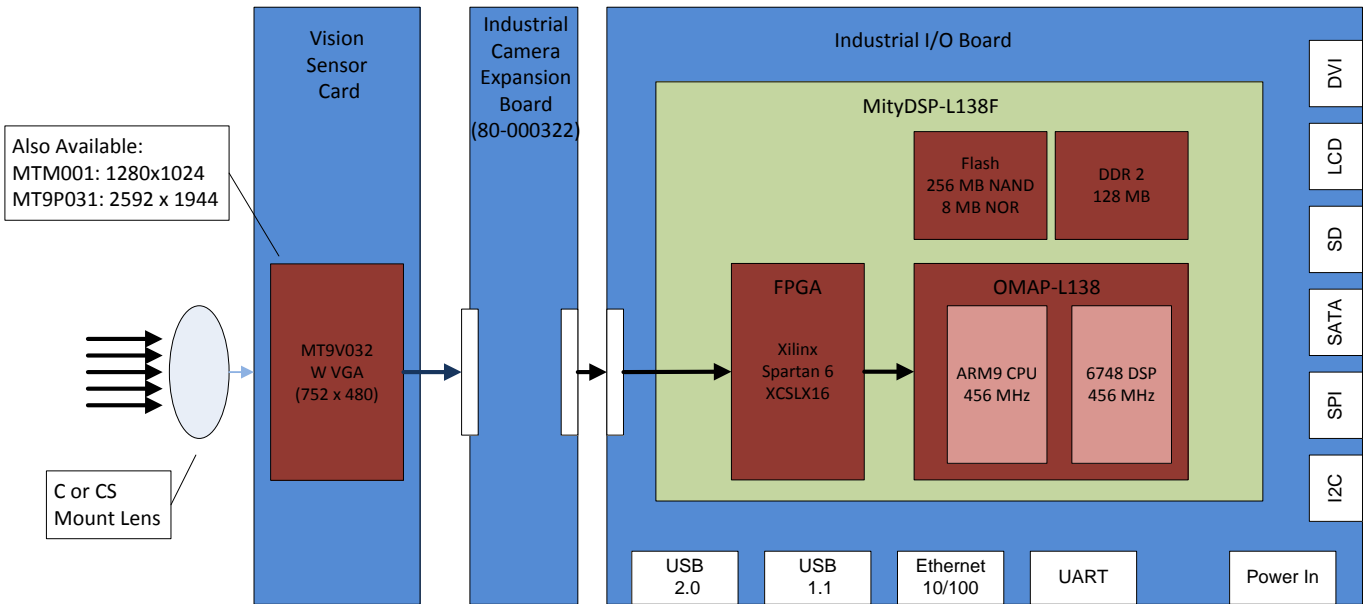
Also Available:
MTM001: 1280x1024
MT9P031: 2592 x 1944

C or CS Mount Lens

Vision Sensor Card

MT9V032
W VGA
(752 x 480)

Industrial Camera Expansion Board (80-000322)

Industrial I/O Board

MityDSP-L138F

Flash
256 MB NAND
8 MB NOR

DDR 2
128 MB

FPGA

Xilinx
Spartan 6
XCSLX16

OMAP-L138

ARM9 CPU
456 MHz

6748 DSP
456 MHz

DVI

LCD

SD

SATA

SPI

I2C

USB 2.0

USB 1.1

Ethernet 10/100

UART

Power In